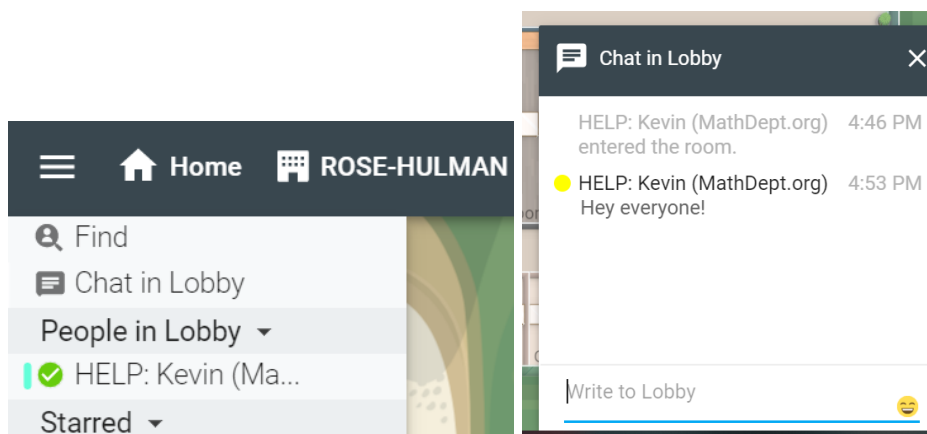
Home ROSE-HULMAN

Find

Chat in Lobby

People in Lobby

HELP: Kevin (Ma...

Starred

Chat in Lobby

HELP: Kevin (MathDept.org) 4:46 PM
entered the room.

HELP: Kevin (MathDept.org) 4:53 PM
Hey everyone!

Write to Lobby